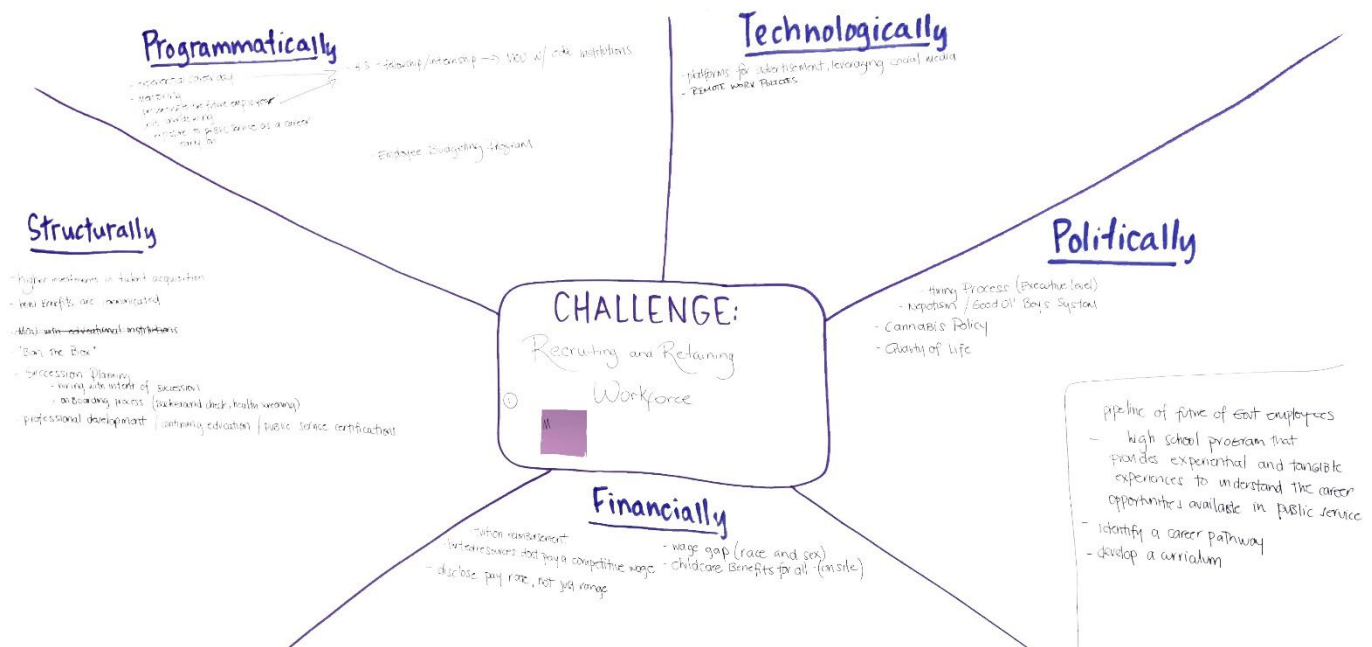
Programmatically

- recruitment events day
- mentorship
- personalize the future employee
- job shadowing
- introduce to public service as a career early on

- H.S. fellowship / internship → MOU w/ edu. institutions

- Employee Budgeting Program

Technologically

- platforms for advertisement, leveraging social media
- REMOTE WORK POLICIES

Structurally

- Higher investment in talent acquisition
- How benefits are communicated
- MOU with educational institutions
- "Ban the Box"
- Succession Planning
- hiring with intent of succession
- onboarding process (background check, health screening)
professional development / continuing education / public service certifications

Politically

- Hiring Process (Executive level)
- Nepotism / Good Ol' Boys System
- Cannabis Policy
- Quality of life

CHALLENGE:
Recruiting and Retaining Workforce

①

Financially

- Tuition reimbursement
- Extra resources that pay a competitive wage
- disclose pay rate, not just range
- wage gap (race and sex)
- childcare Benefits for all (on site)

pipeline of future of Govt employees
- high school program that provides experiential and tangible experiences to understand the career opportunities available in public service
- identify a career pathway
- develop a curriculum